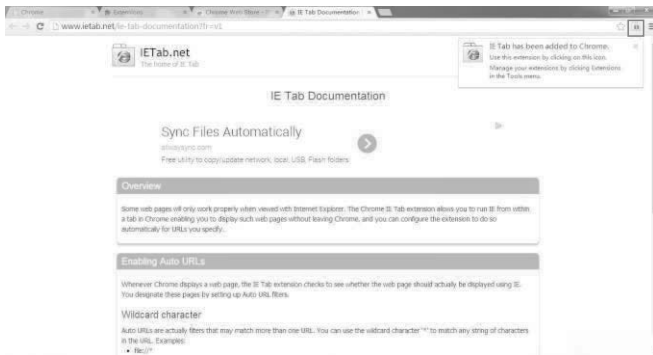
Chrome | Extensions | Chrome Web Store | IE Tab Documentation

www.ietab.net/ie-tab-documentation?ft=1

IETab.net
The home of IE Tab

IE Tab has been added to Chrome.
Use this extension by clicking on this icon.
Manage your extensions by clicking Extensions in the Tools menu.

IE Tab Documentation

Sync Files Automatically
allwaysync.com
Free utility to copy/update network, local, USB, Flash folders

Overview

Some web pages will only work properly when viewed with Internet Explorer. The Chrome IE Tab extension allows you to run IE from within a tab in Chrome enabling you to display such web pages without leaving Chrome, and you can configure the extension to do so automatically for URLs you specify.

Enabling Auto URLs

Whenever Chrome displays a web page, the IE Tab extension checks to see whether the web page should actually be displayed using IE. You designate these pages by setting up Auto URL filters.

Wildcard character

Auto URLs are actually filters that may match more than one URL. You can use the wildcard character "*" to match any string of characters in the URL. Examples:

• file://*